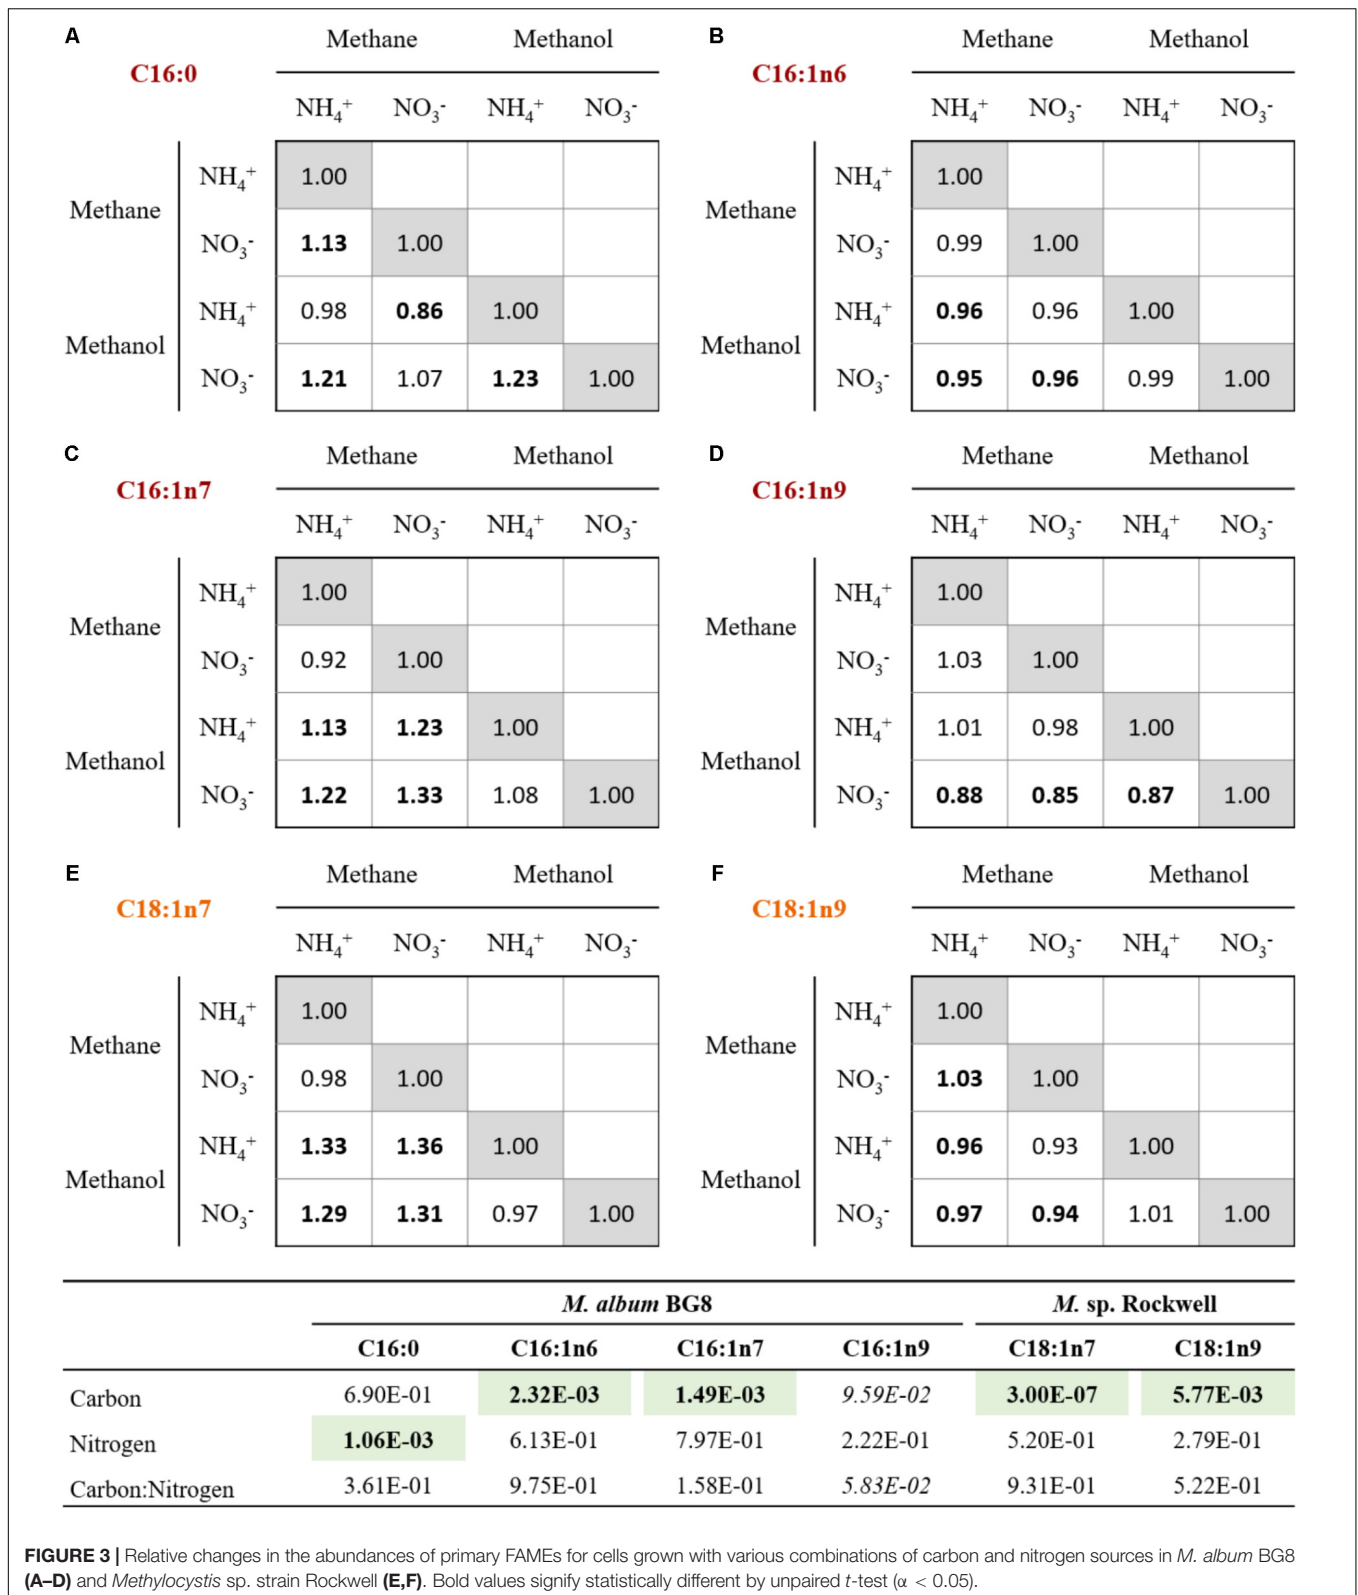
A C16:0

| | | Methane NH$_4^+$ | Methane NO$_3^-$ | Methanol NH$_4^+$ | Methanol NO$_3^-$ |
|---|---|---|---|---|---|
| Methane | NH$_4^+$ | 1.00 | | | |
| | NO$_3^-$ | **1.13** | 1.00 | | |
| Methanol | NH$_4^+$ | 0.98 | **0.86** | 1.00 | |
| | NO$_3^-$ | **1.21** | 1.07 | **1.23** | 1.00 |

B C16:1n6

| | | Methane NH$_4^+$ | Methane NO$_3^-$ | Methanol NH$_4^+$ | Methanol NO$_3^-$ |
|---|---|---|---|---|---|
| Methane | NH$_4^+$ | 1.00 | | | |
| | NO$_3^-$ | 0.99 | 1.00 | | |
| Methanol | NH$_4^+$ | **0.96** | 0.96 | 1.00 | |
| | NO$_3^-$ | **0.95** | **0.96** | 0.99 | 1.00 |

C C16:1n7

| | | Methane NH$_4^+$ | Methane NO$_3^-$ | Methanol NH$_4^+$ | Methanol NO$_3^-$ |
|---|---|---|---|---|---|
| Methane | NH$_4^+$ | 1.00 | | | |
| | NO$_3^-$ | 0.92 | 1.00 | | |
| Methanol | NH$_4^+$ | **1.13** | **1.23** | 1.00 | |
| | NO$_3^-$ | **1.22** | **1.33** | 1.08 | 1.00 |

D C16:1n9

| | | Methane NH$_4^+$ | Methane NO$_3^-$ | Methanol NH$_4^+$ | Methanol NO$_3^-$ |
|---|---|---|---|---|---|
| Methane | NH$_4^+$ | 1.00 | | | |
| | NO$_3^-$ | 1.03 | 1.00 | | |
| Methanol | NH$_4^+$ | 1.01 | 0.98 | 1.00 | |
| | NO$_3^-$ | **0.88** | **0.85** | **0.87** | 1.00 |

E C18:1n7

| | | Methane NH$_4^+$ | Methane NO$_3^-$ | Methanol NH$_4^+$ | Methanol NO$_3^-$ |
|---|---|---|---|---|---|
| Methane | NH$_4^+$ | 1.00 | | | |
| | NO$_3^-$ | 0.98 | 1.00 | | |
| Methanol | NH$_4^+$ | **1.33** | **1.36** | 1.00 | |
| | NO$_3^-$ | **1.29** | **1.31** | 0.97 | 1.00 |

F C18:1n9

| | | Methane NH$_4^+$ | Methane NO$_3^-$ | Methanol NH$_4^+$ | Methanol NO$_3^-$ |
|---|---|---|---|---|---|
| Methane | NH$_4^+$ | 1.00 | | | |
| | NO$_3^-$ | **1.03** | 1.00 | | |
| Methanol | NH$_4^+$ | **0.96** | 0.93 | 1.00 | |
| | NO$_3^-$ | **0.97** | **0.94** | 1.01 | 1.00 |

| | M. album BG8 C16:0 | C16:1n6 | C16:1n7 | C16:1n9 | M. sp. Rockwell C18:1n7 | C18:1n9 |
|---|---|---|---|---|---|---|
| Carbon | 6.90E-01 | **2.32E-03** | **1.49E-03** | 9.59E-02 | **3.00E-07** | **5.77E-03** |
| Nitrogen | **1.06E-03** | 6.13E-01 | 7.97E-01 | 2.22E-01 | 5.20E-01 | 2.79E-01 |
| Carbon:Nitrogen | 3.61E-01 | 9.75E-01 | 1.58E-01 | 5.83E-02 | 9.31E-01 | 5.22E-01 |

FIGURE 3 | Relative changes in the abundances of primary FAMEs for cells grown with various combinations of carbon and nitrogen sources in M. album BG8 (A–D) and Methylocystis sp. strain Rockwell (E,F). Bold values signify statistically different by unpaired t-test (α < 0.05).